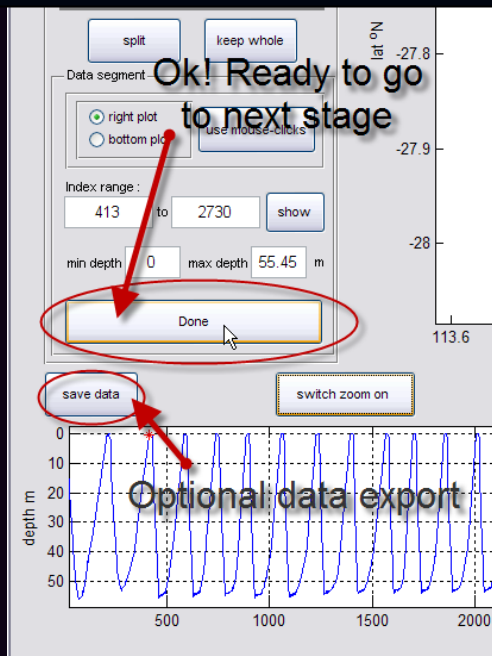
split
keep whole
Data segment
Ok! Ready to go to next stage
right plot
bottom plo
use mouse-clicks
Index range :
413
to
2730
show
min depth
0
max depth
55.45
m
Done
lat °N
-27.8
-27.9
-28
113.6
save data
switch zoom on
Optional data export
depth m
0
10
20
30
40
50
500
1000
1500
2000